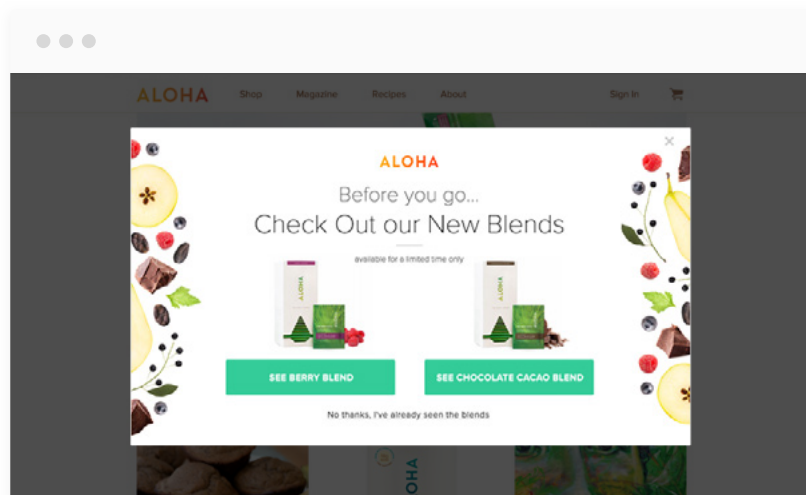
ALOHA Shop Magazine Recipes About Sign In

ALOHA

Before you go...

Check Out our New Blends

available for a limited time only

SEE BERRY BLEND

SEE CHOCOLATE CACAO BLEND

No thanks, I've already seen the blends

ALOHA